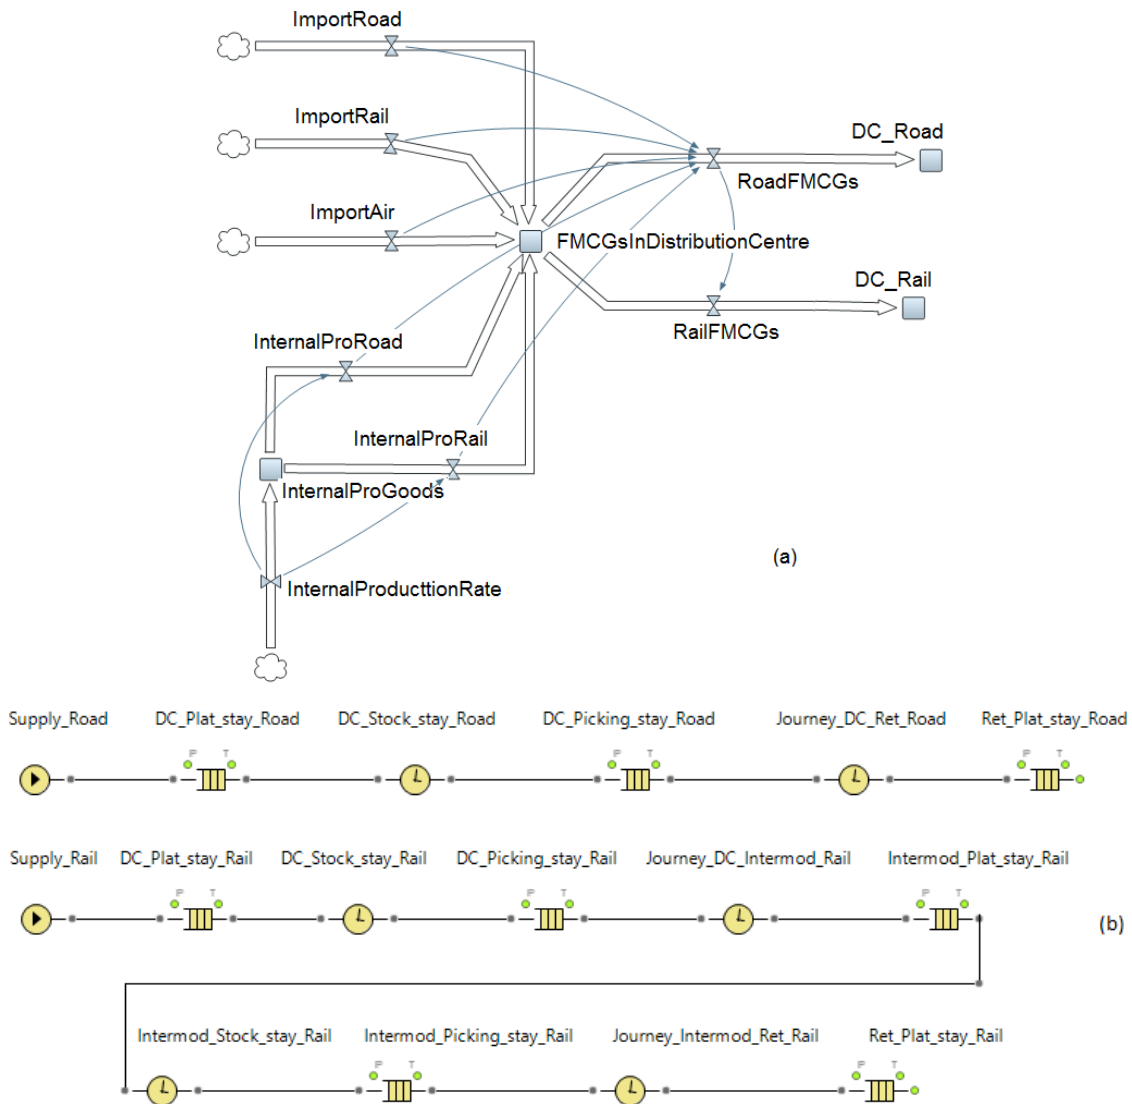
ImportRoad

ImportRail

ImportAir

DC_Road

RoadFMCGs

FMCGsInDistributionCentre

DC_Rail

RailFMCGs

InternalProRoad

InternalProRail

InternalProGoods

InternalProducttionRate

(a)

Supply_Road DC_Plat_stay_Road DC_Stock_stay_Road DC_Picking_stay_Road Journey_DC_Ret_Road Ret_Plat_stay_Road

P T P T P T

Supply_Rail DC_Plat_stay_Rail DC_Stock_stay_Rail DC_Picking_stay_Rail Journey_DC_Intermod_Rail Intermod_Plat_stay_Rail

P T P T P T

(b)

Intermod_Stock_stay_Rail Intermod_Picking_stay_Rail Journey_Intermod_Ret_Rail Ret_Plat_stay_Rail

P T P T